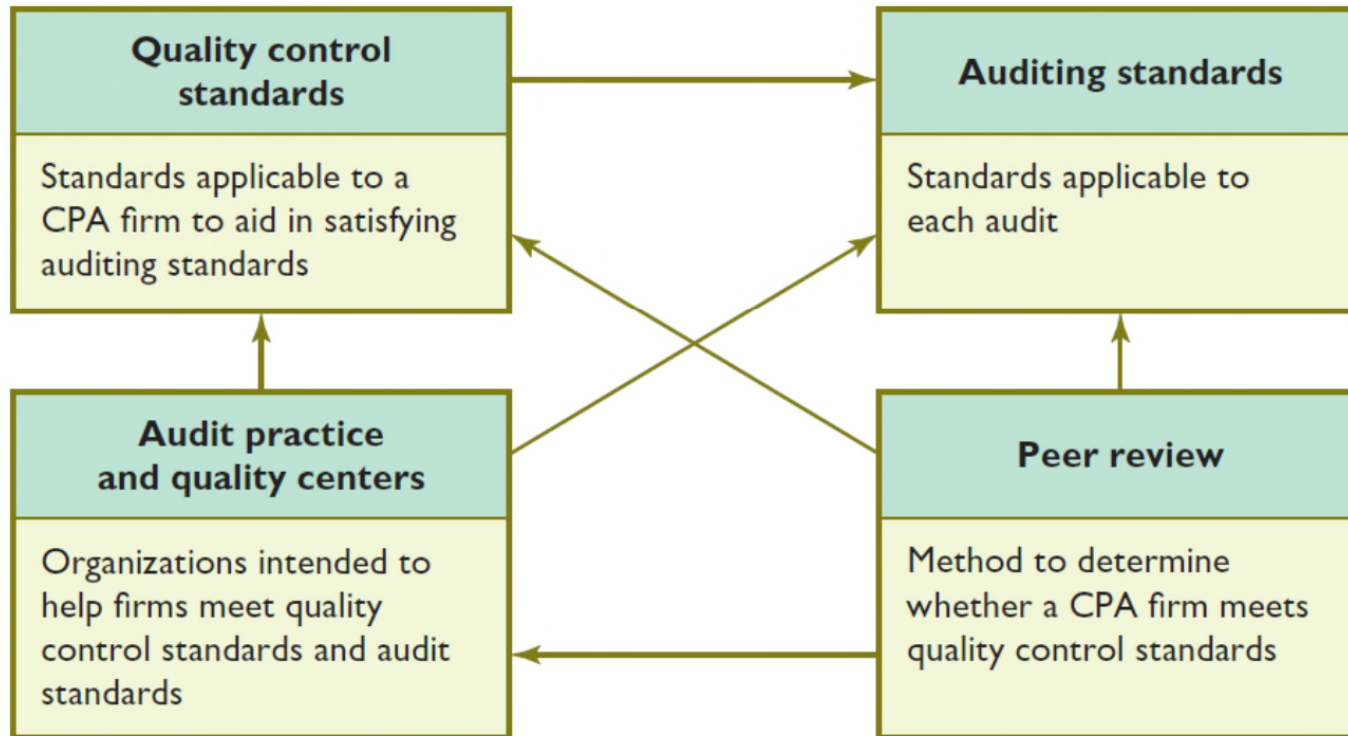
Quality control standards

Standards applicable to a CPA firm to aid in satisfying auditing standards

Auditing standards

Standards applicable to each audit

Audit practice and quality centers

Organizations intended to help firms meet quality control standards and audit standards

Peer review

Method to determine whether a CPA firm meets quality control standards